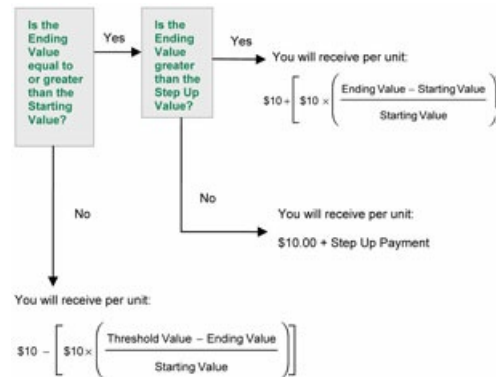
Is the Ending Value equal to or greater than the Starting Value?

Yes

Is the Ending Value greater than the Step Up Value?

Yes

You will receive per unit:

$\$10 + \left[ \$10 \times \left( \frac{\text{Ending Value} - \text{Starting Value}}{\text{Starting Value}} \right) \right.$

No

You will receive per unit:

$10.00 + Step Up Payment

No

You will receive per unit:

$\$10 - \left[ \$10 \times \left( \frac{\text{Threshold Value} - \text{Ending Value}}{\text{Starting Value}} \right) \right]$